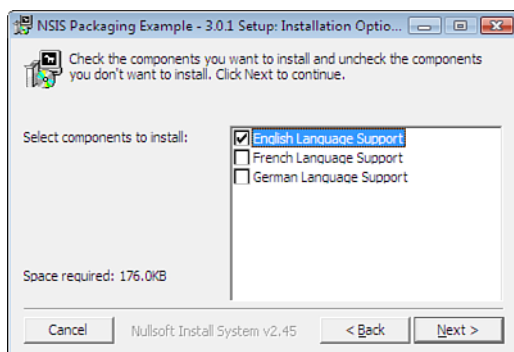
NSIS Packaging Example - 3.0.1 Setup: Installation Optio...

Check the components you want to install and uncheck the components you don't want to install. Click Next to continue.

Select components to install:

English Language Support
French Language Support
German Language Support

Space required: 176.0KB

Cancel
Nullsoft Install System v2.45
< Back
Next >